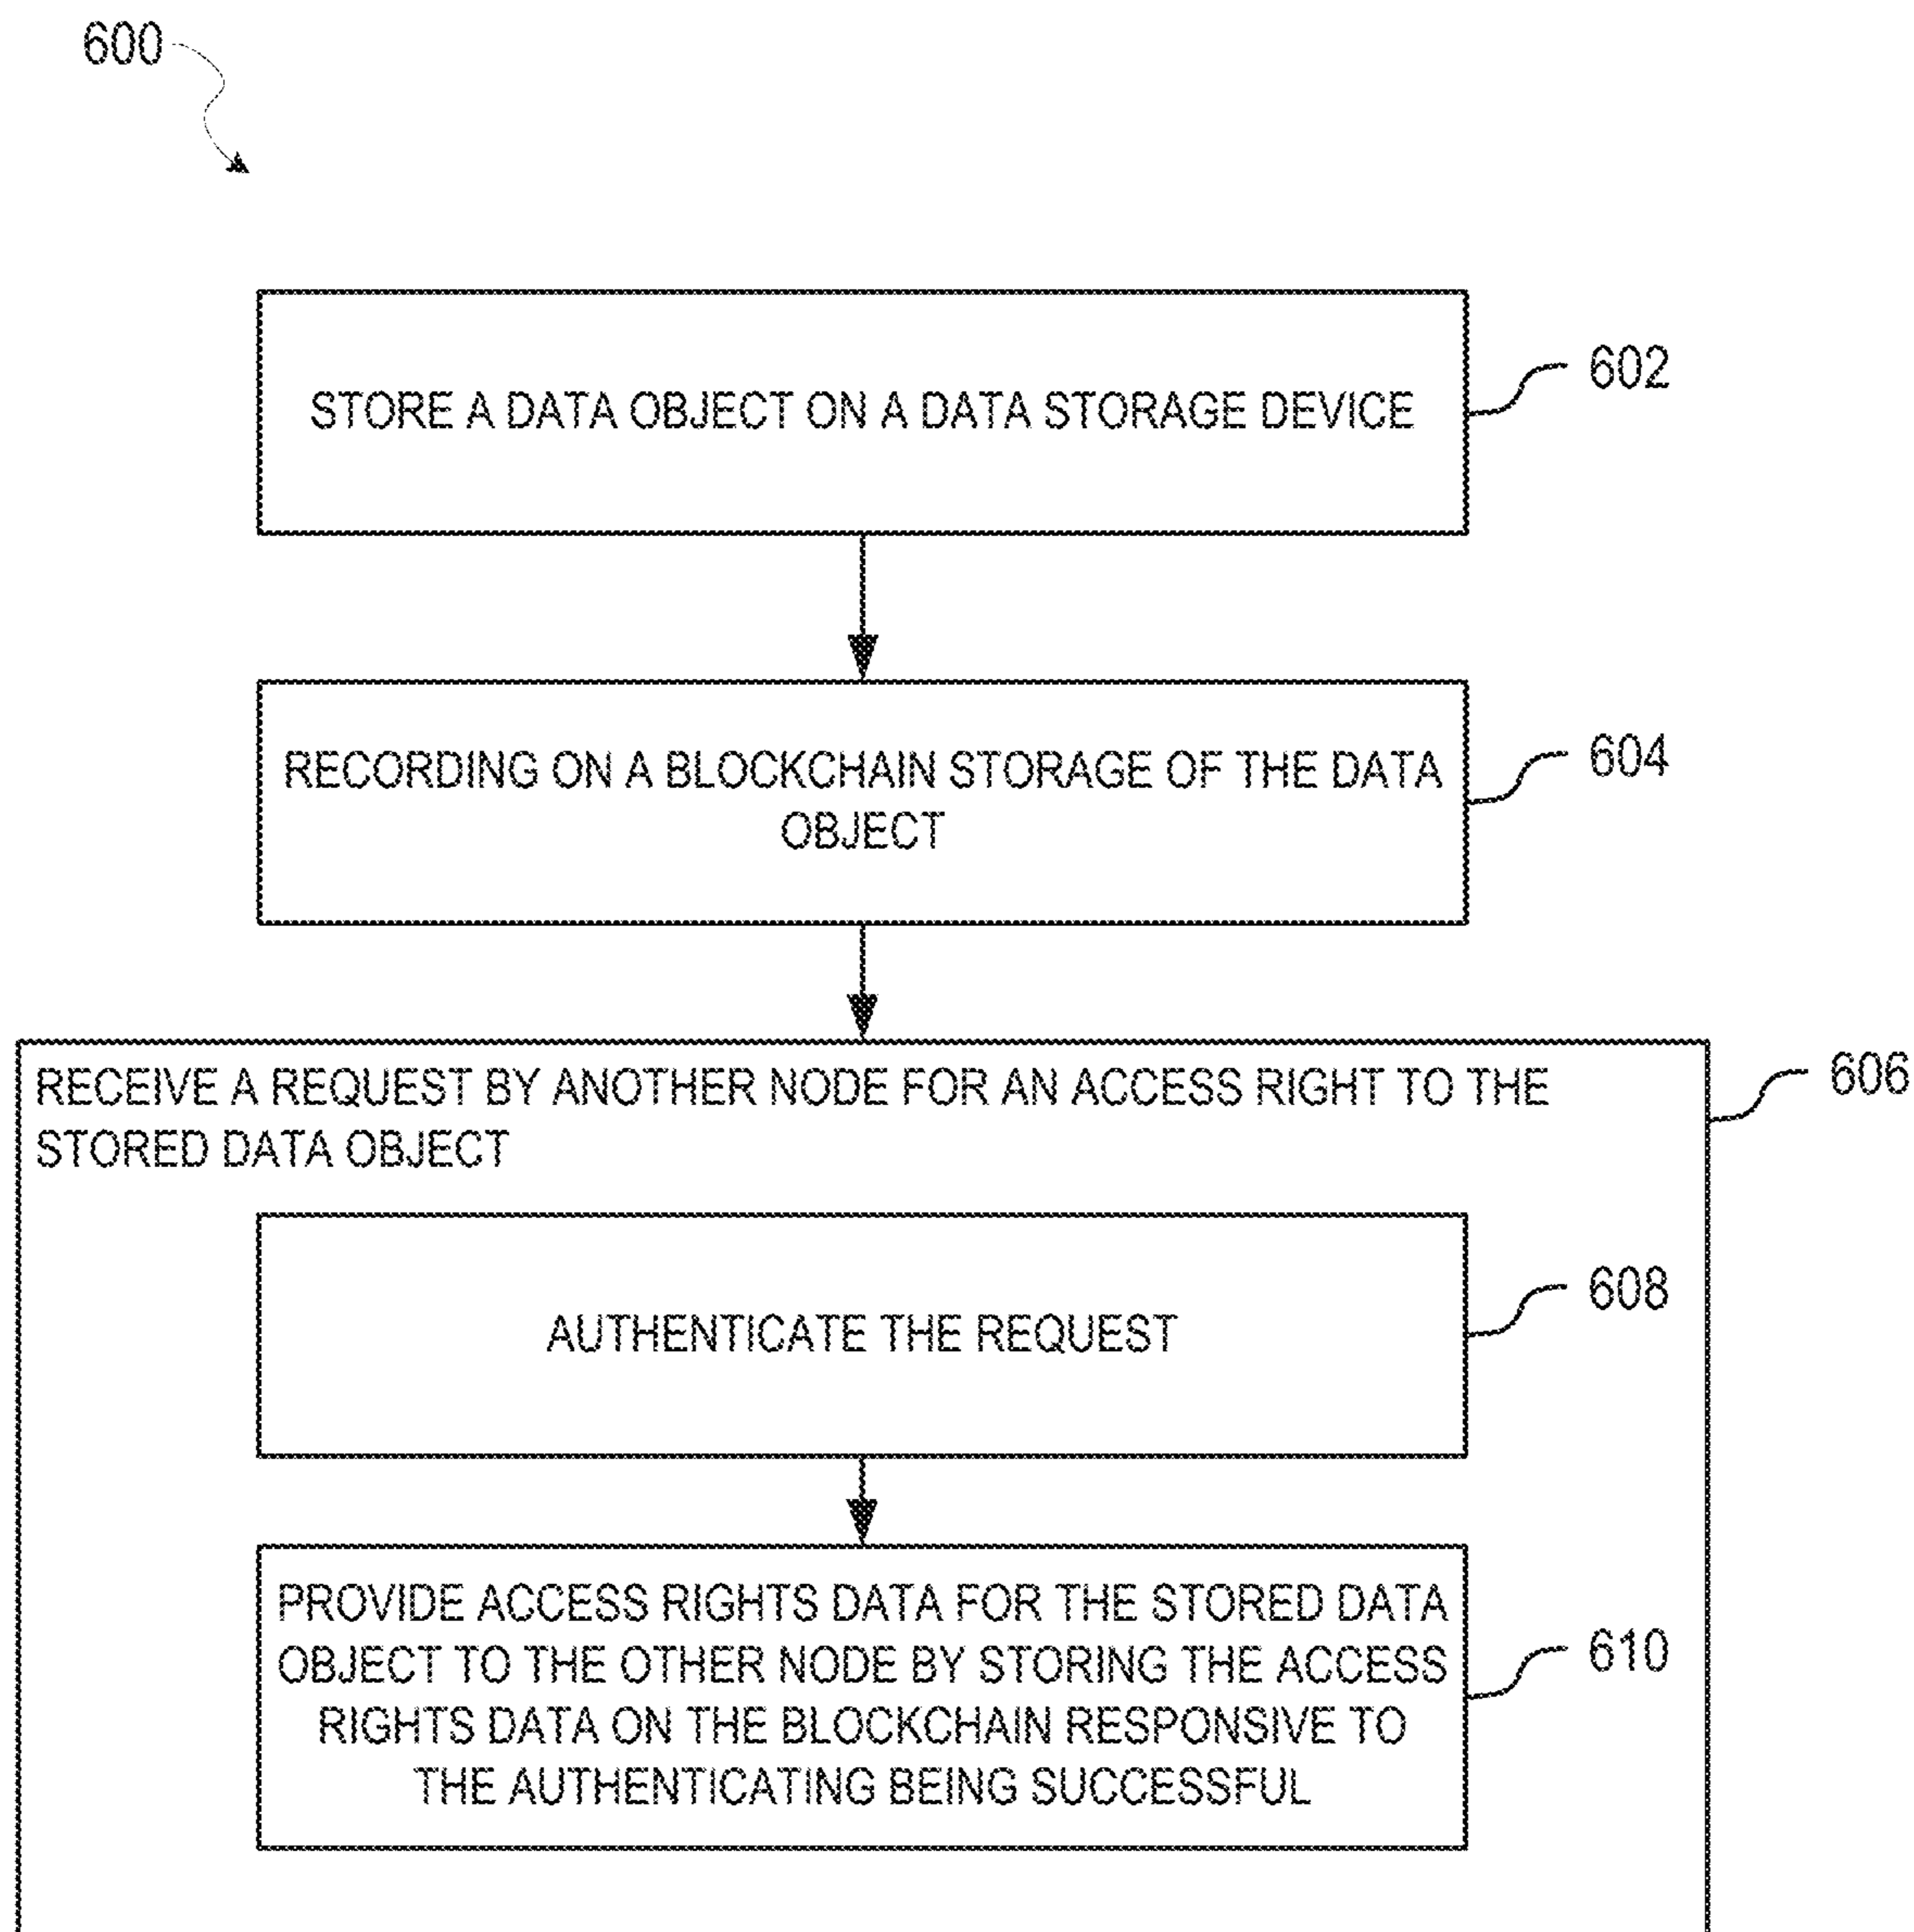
600

STORE A DATA OBJECT ON A DATA STORAGE DEVICE

602

RECORDING ON A BLOCKCHAIN STORAGE OF THE DATA OBJECT

604

RECEIVE A REQUEST BY ANOTHER NODE FOR AN ACCESS RIGHT TO THE STORED DATA OBJECT

606

AUTHENTICATE THE REQUEST

608

PROVIDE ACCESS RIGHTS DATA FOR THE STORED DATA OBJECT TO THE OTHER NODE BY STORING THE ACCESS RIGHTS DATA ON THE BLOCKCHAIN RESPONSIVE TO THE AUTHENTICATING BEING SUCCESSFUL

610